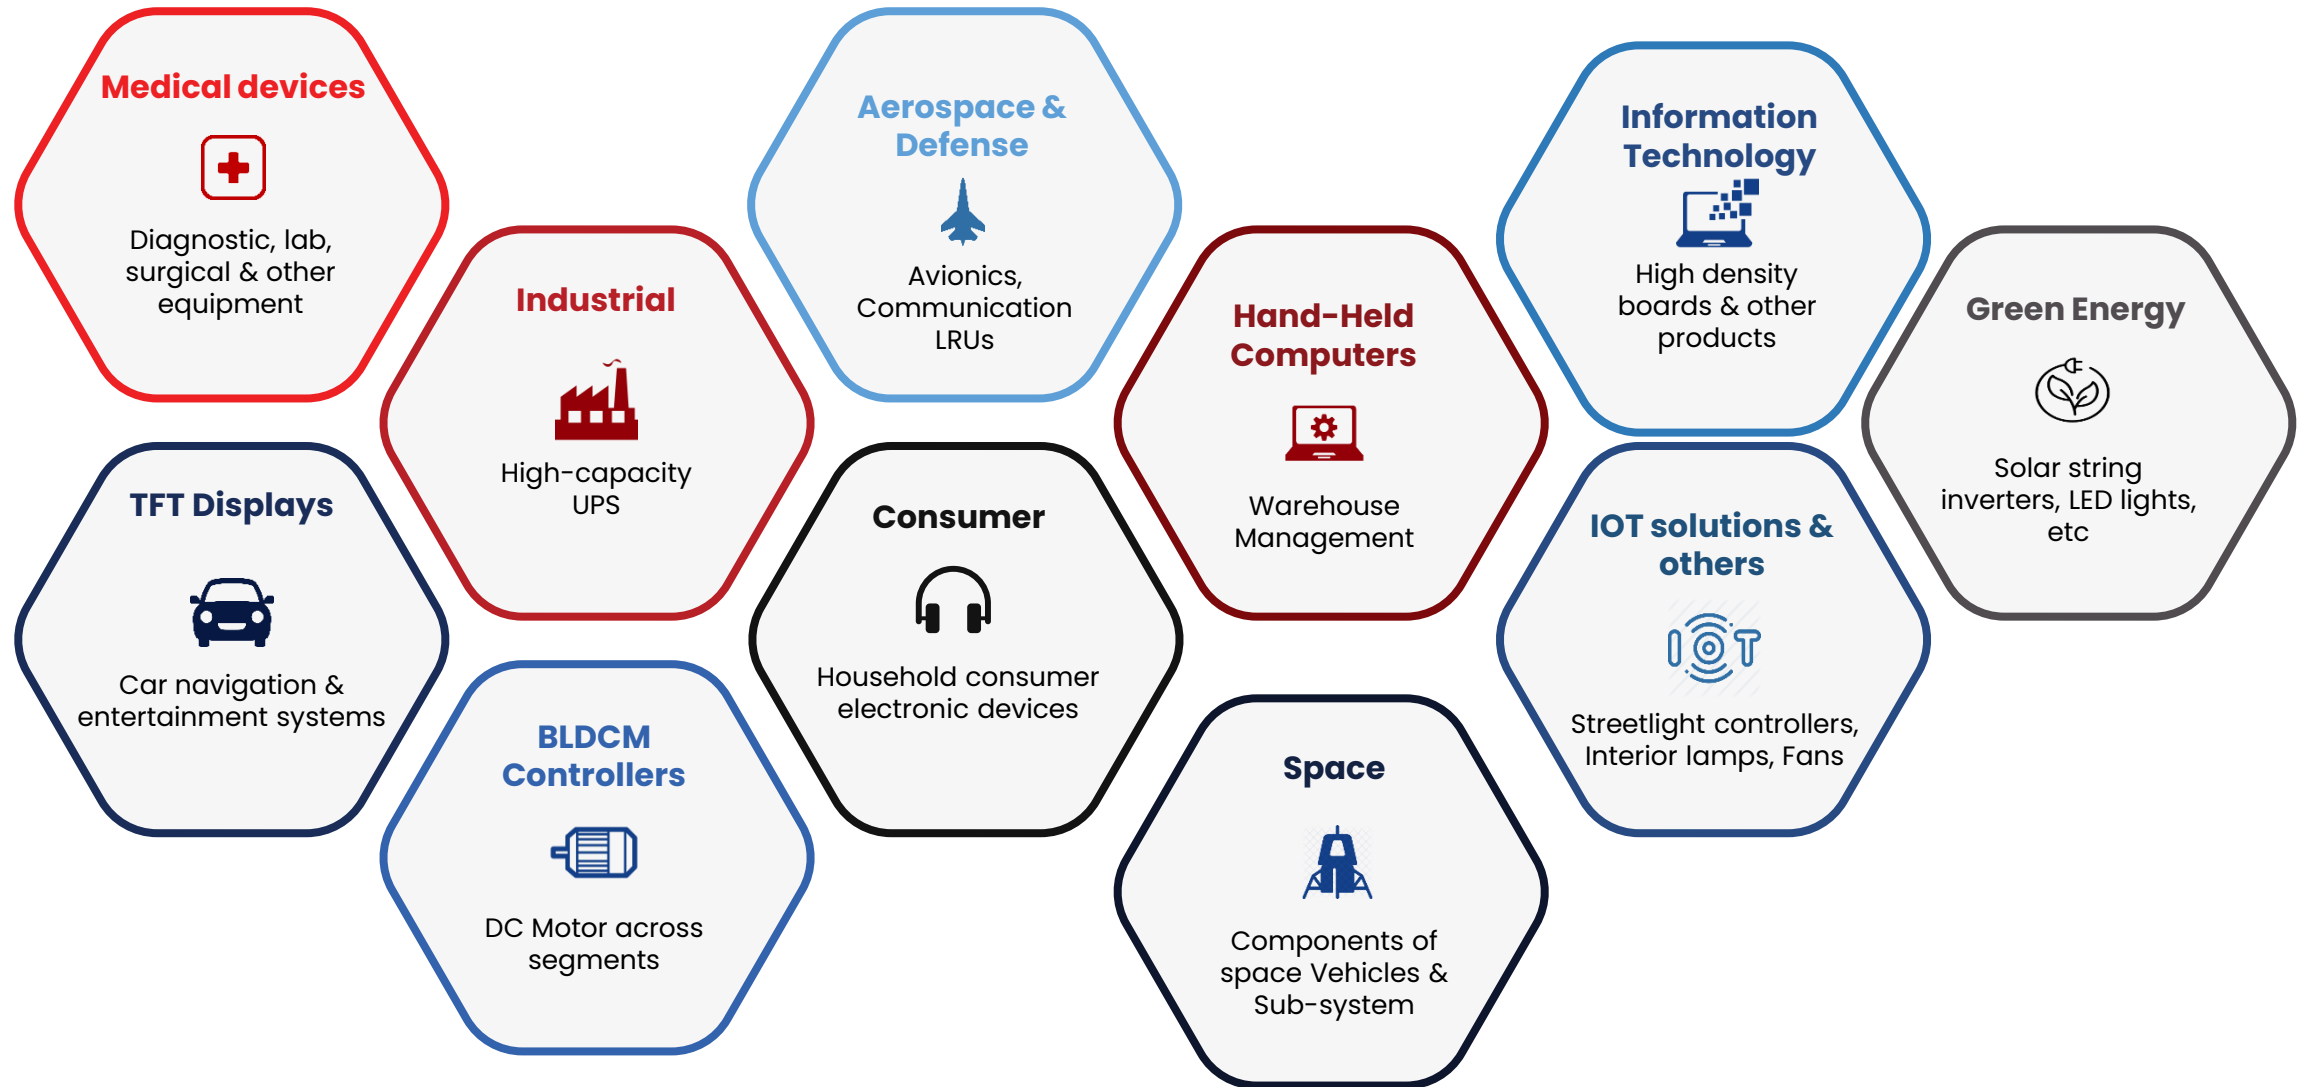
Medical devices

Diagnostic, lab, surgical & other equipment

Industrial

High-capacity UPS

Aerospace & Defense

Avionics, Communication LRUs

Hand-Held Computers

Warehouse Management

Information Technology

High density boards & other products

Green Energy

Solar string inverters, LED lights, etc

TFT Displays

Car navigation & entertainment systems

Consumer

Household consumer electronic devices

IOT solutions & others

IOT

Streetlight controllers, Interior lamps, Fans

BLDCM Controllers

DC Motor across segments

Space

Components of space Vehicles & Sub-system